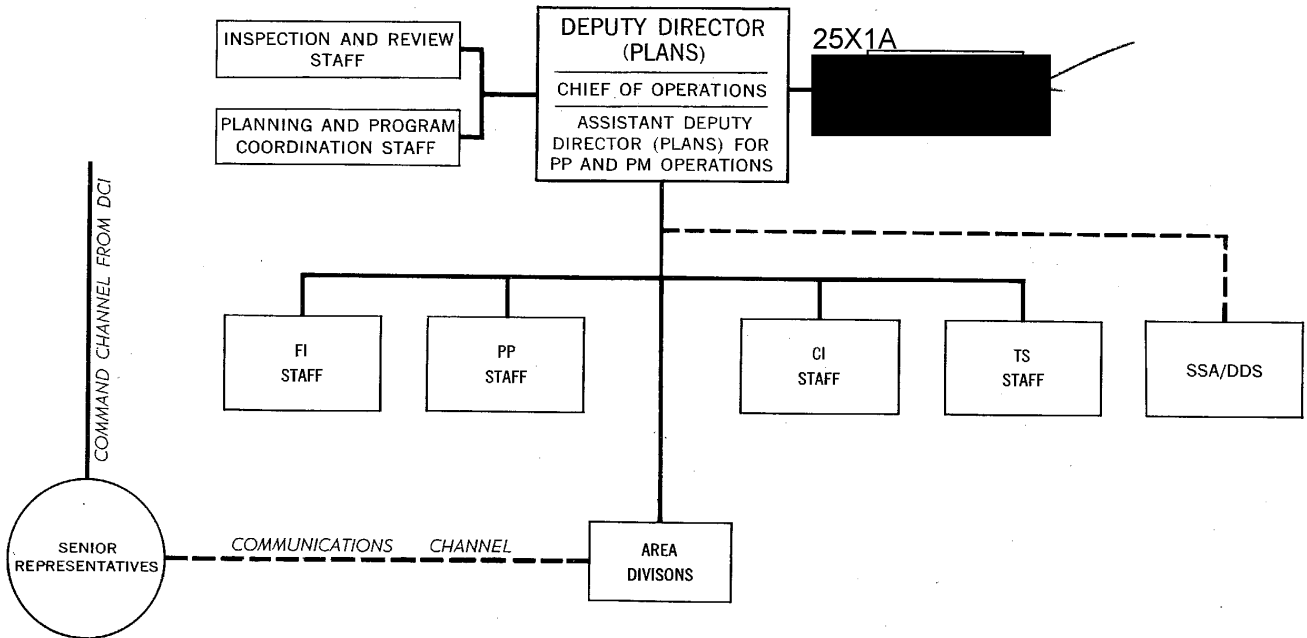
INSPECTION AND REVIEW STAFF

PLANNING AND PROGRAM COORDINATION STAFF

DEPUTY DIRECTOR (PLANS)

CHIEF OF OPERATIONS

ASSISTANT DEPUTY DIRECTOR (PLANS) FOR PP AND PM OPERATIONS

25X1A

COMMAND CHANNEL FROM DCI

FI STAFF

PP STAFF

CI STAFF

TS STAFF

SSA/DDS

SENIOR REPRESENTATIVES

COMMUNICATIONS CHANNEL

AREA DIVISONS